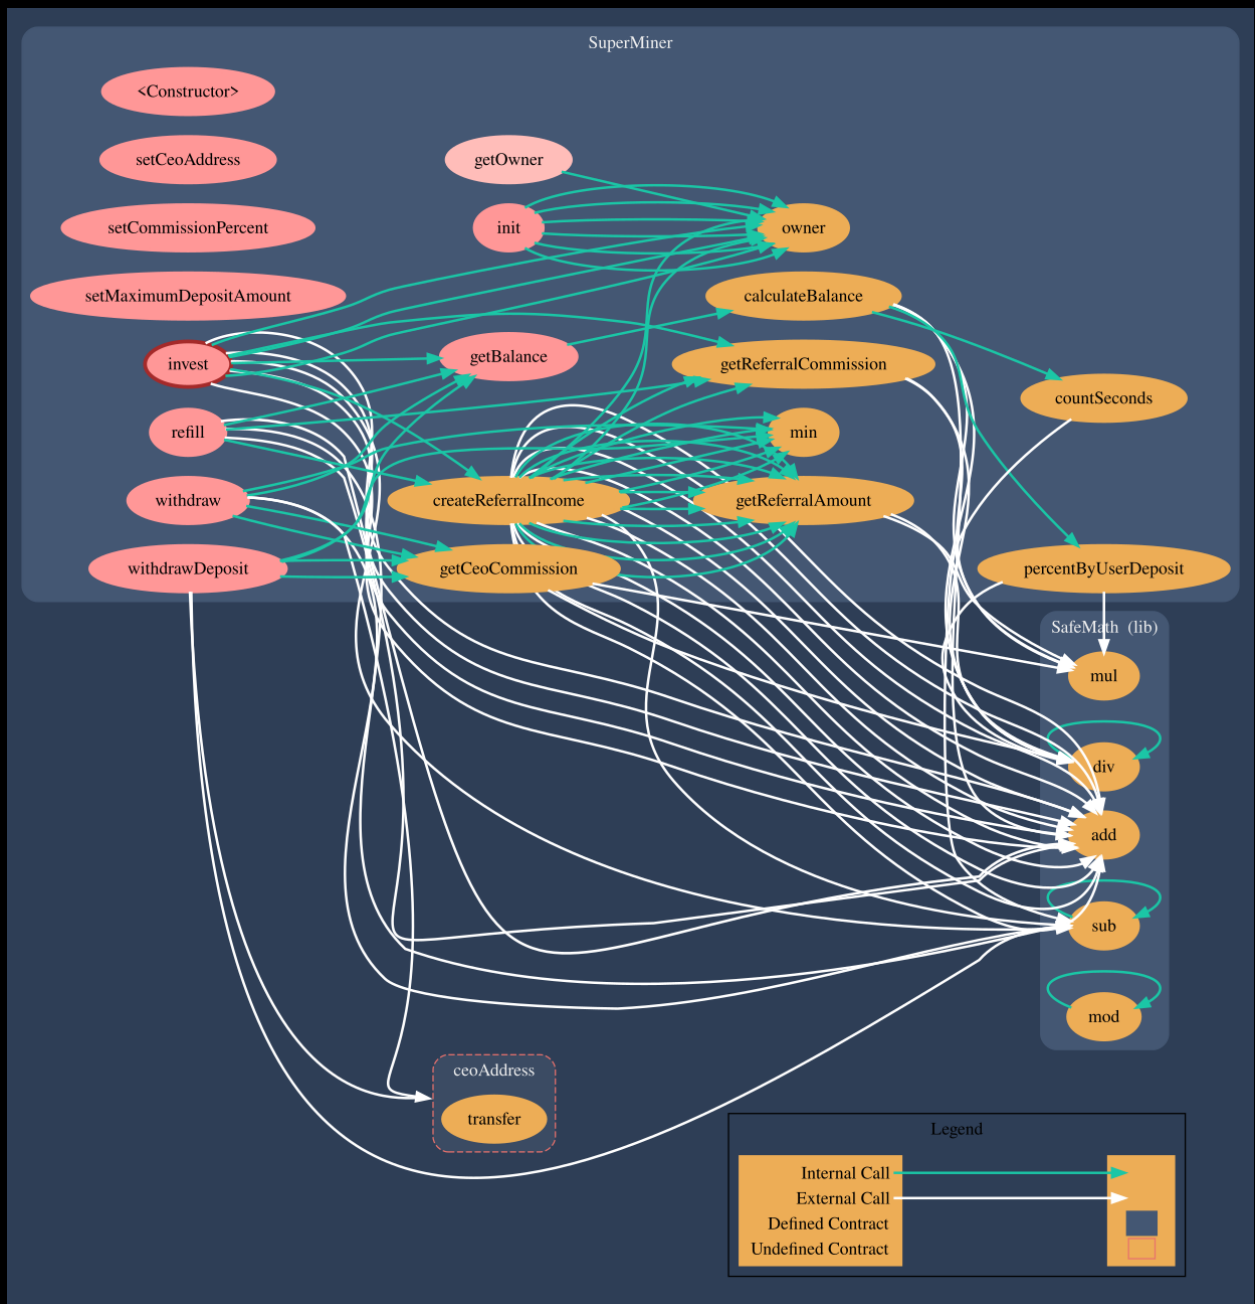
SuperMiner

<Constructor>

setCeoAddress

setCommissionPercent

setMaximumDepositAmount

getOwner

init

owner

calculateBalance

invest

getBalance

getReferralCommission

countSeconds

refill

min

withdraw

createReferralIncome

getReferralAmount

withdrawDeposit

getCeoCommission

percentByUserDeposit

SafeMath (lib)

mul

div

add

sub

mod

ceoAddress

transfer

Legend

Internal Call

External Call

Defined Contract

Undefined Contract